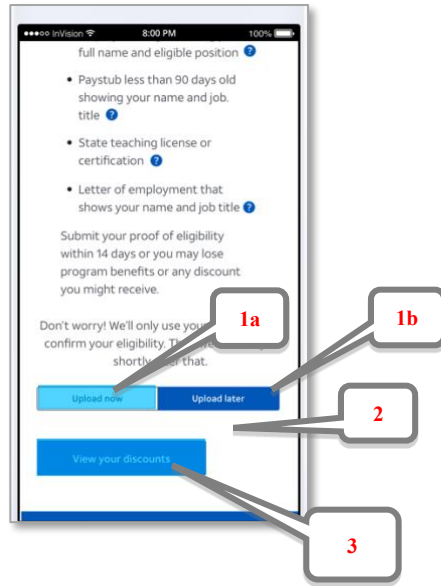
●●●○○ InVision 8:00 PM 100%

full name and eligible position

• Paystub less than 90 days old showing your name and job. title

• State teaching license or certification

• Letter of employment that shows your name and job title

Submit your proof of eligibility within 14 days or you may lose program benefits or any discount you might receive.

Don't worry! We'll only use your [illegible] confirm your eligibility. Th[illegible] shortly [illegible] that.

1a

1b

Upload now

Upload later

2

View your discounts

3